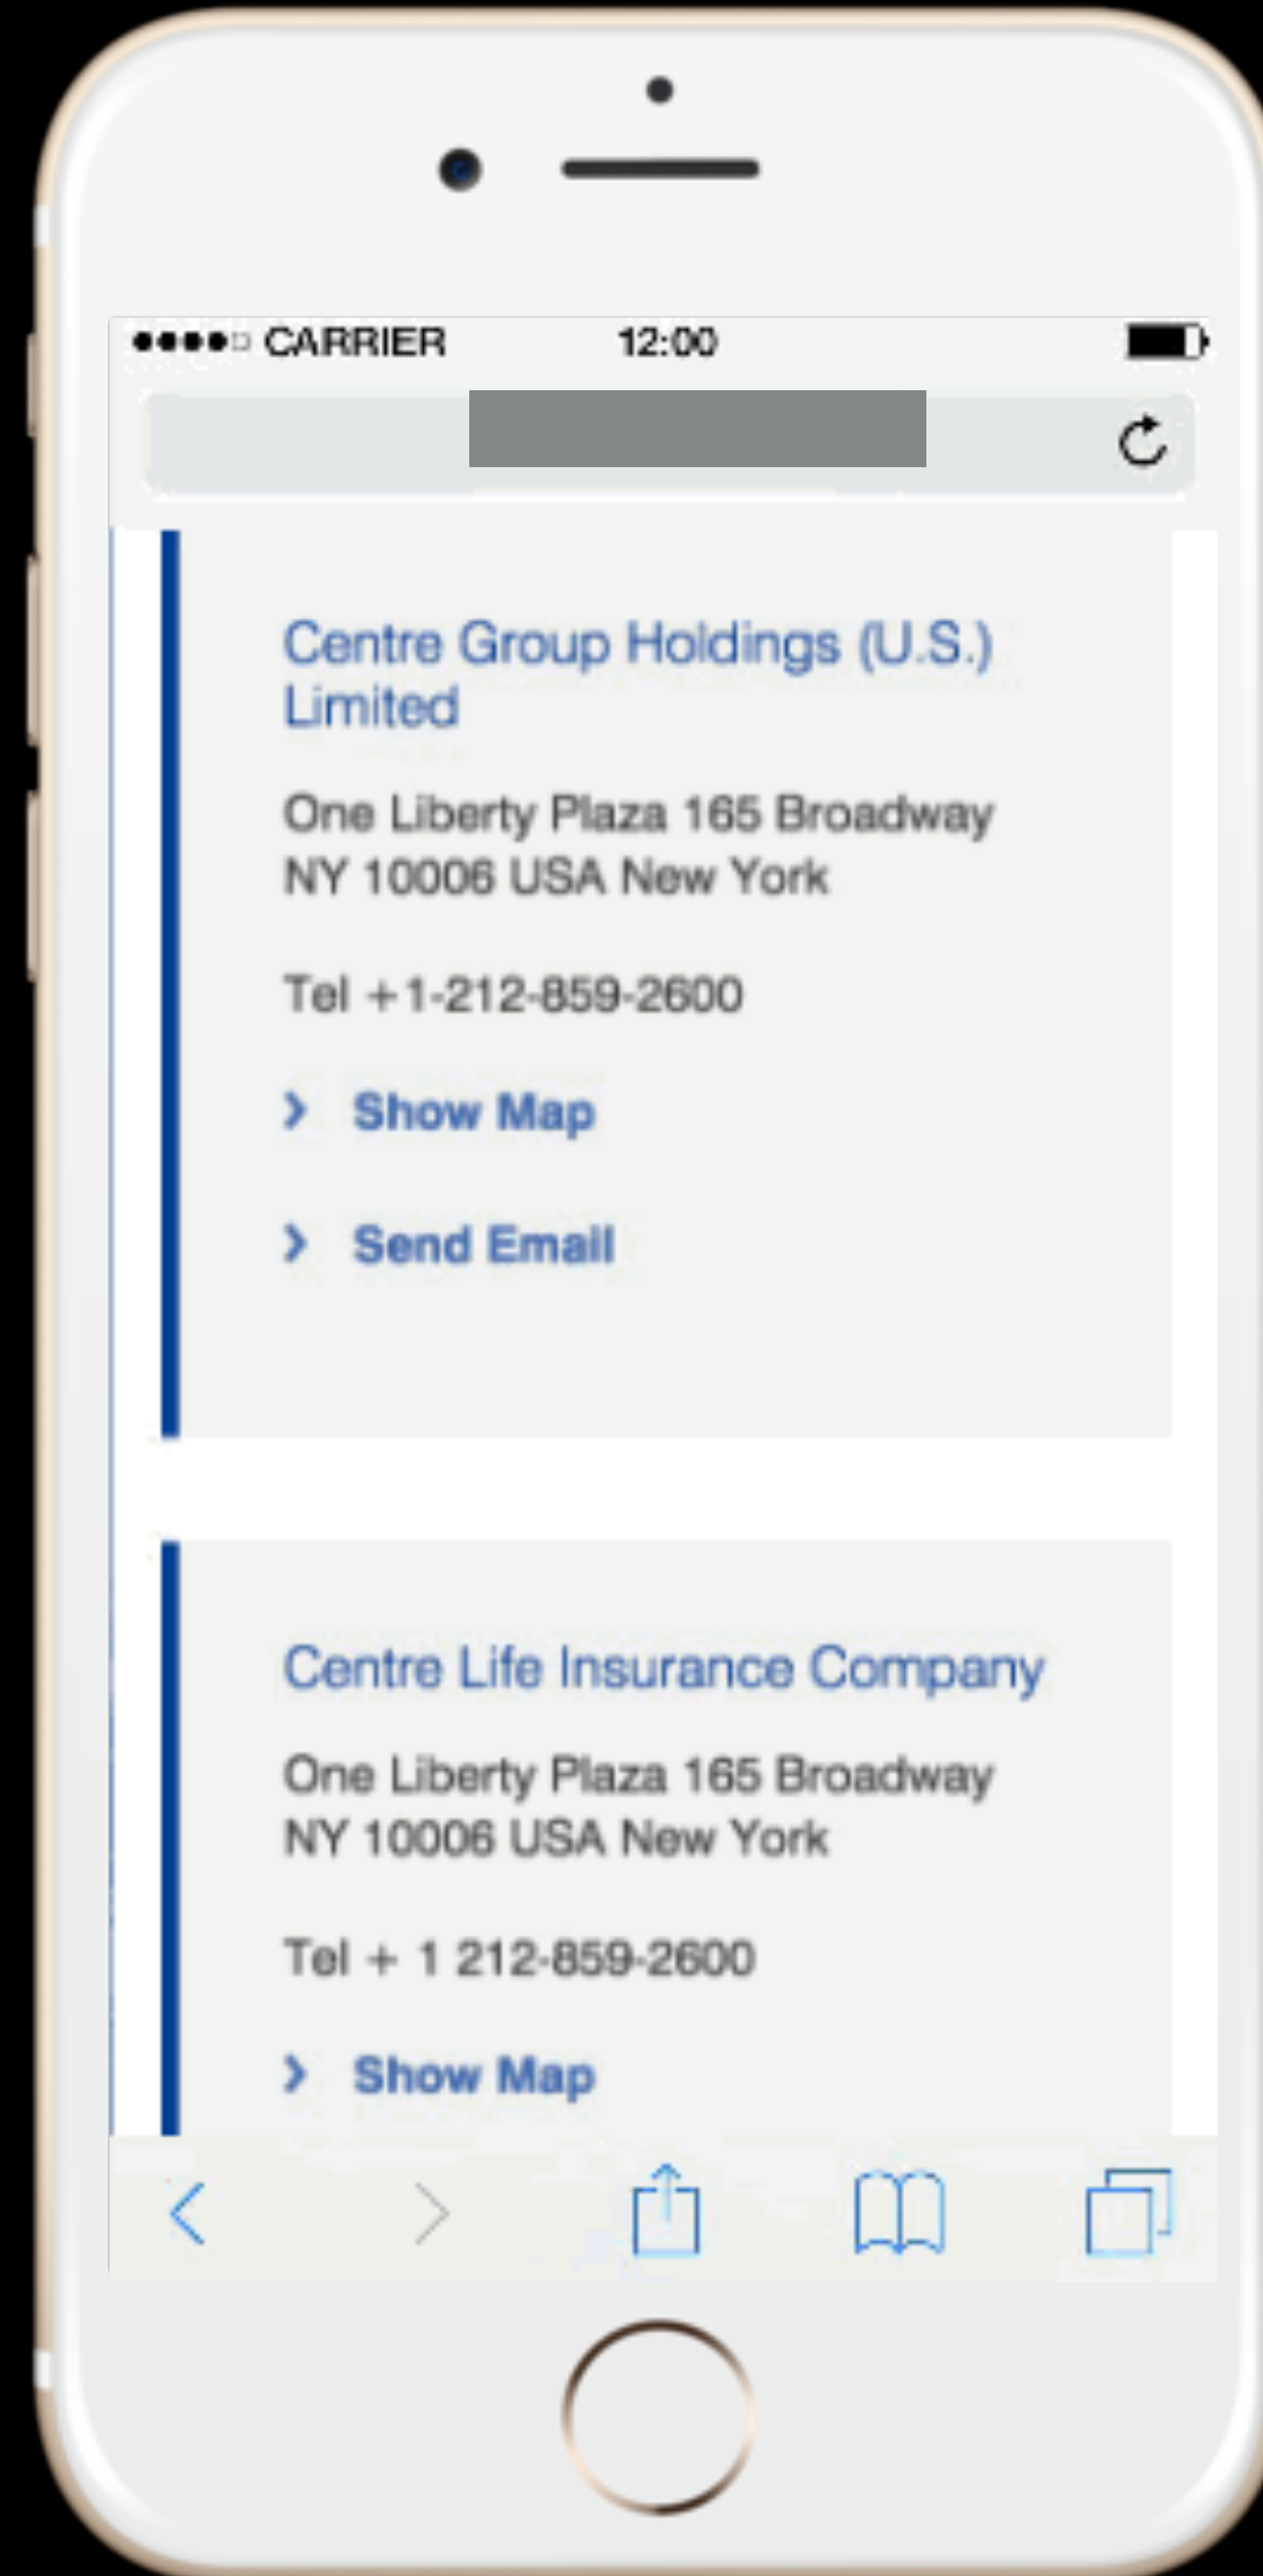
CARRIER 12:00

Centre Group Holdings (U.S.) Limited

One Liberty Plaza 165 Broadway NY 10006 USA New York

Tel +1-212-859-2600

Show Map

Send Email

Centre Life Insurance Company

One Liberty Plaza 165 Broadway NY 10006 USA New York

Tel + 1 212-859-2600

Show Map